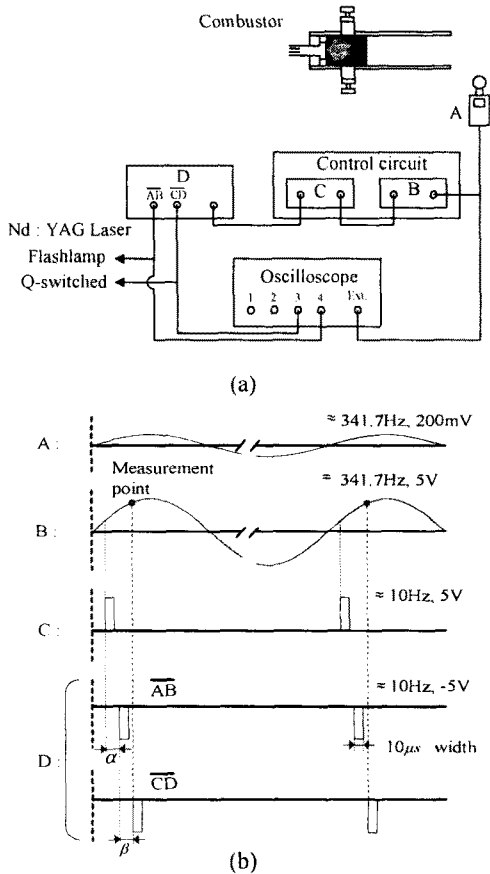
Combustor

A

D

$\overline{AB}$ $\overline{CD}$

Control circuit

C

B

Nd : YAG Laser

Flashlamp

Q-switched

Oscilloscope

1 2 3 4 Ext.

(a)

A :

≈ 341.7Hz, 200mV

Measurement point

≈ 341.7Hz, 5V

B :

C :

≈ 10Hz, 5V

$\overline{AB}$

≈ 10Hz, -5V

D :

$\alpha$

10$\mu s$ width

$\overline{CD}$

$\beta$

(b)